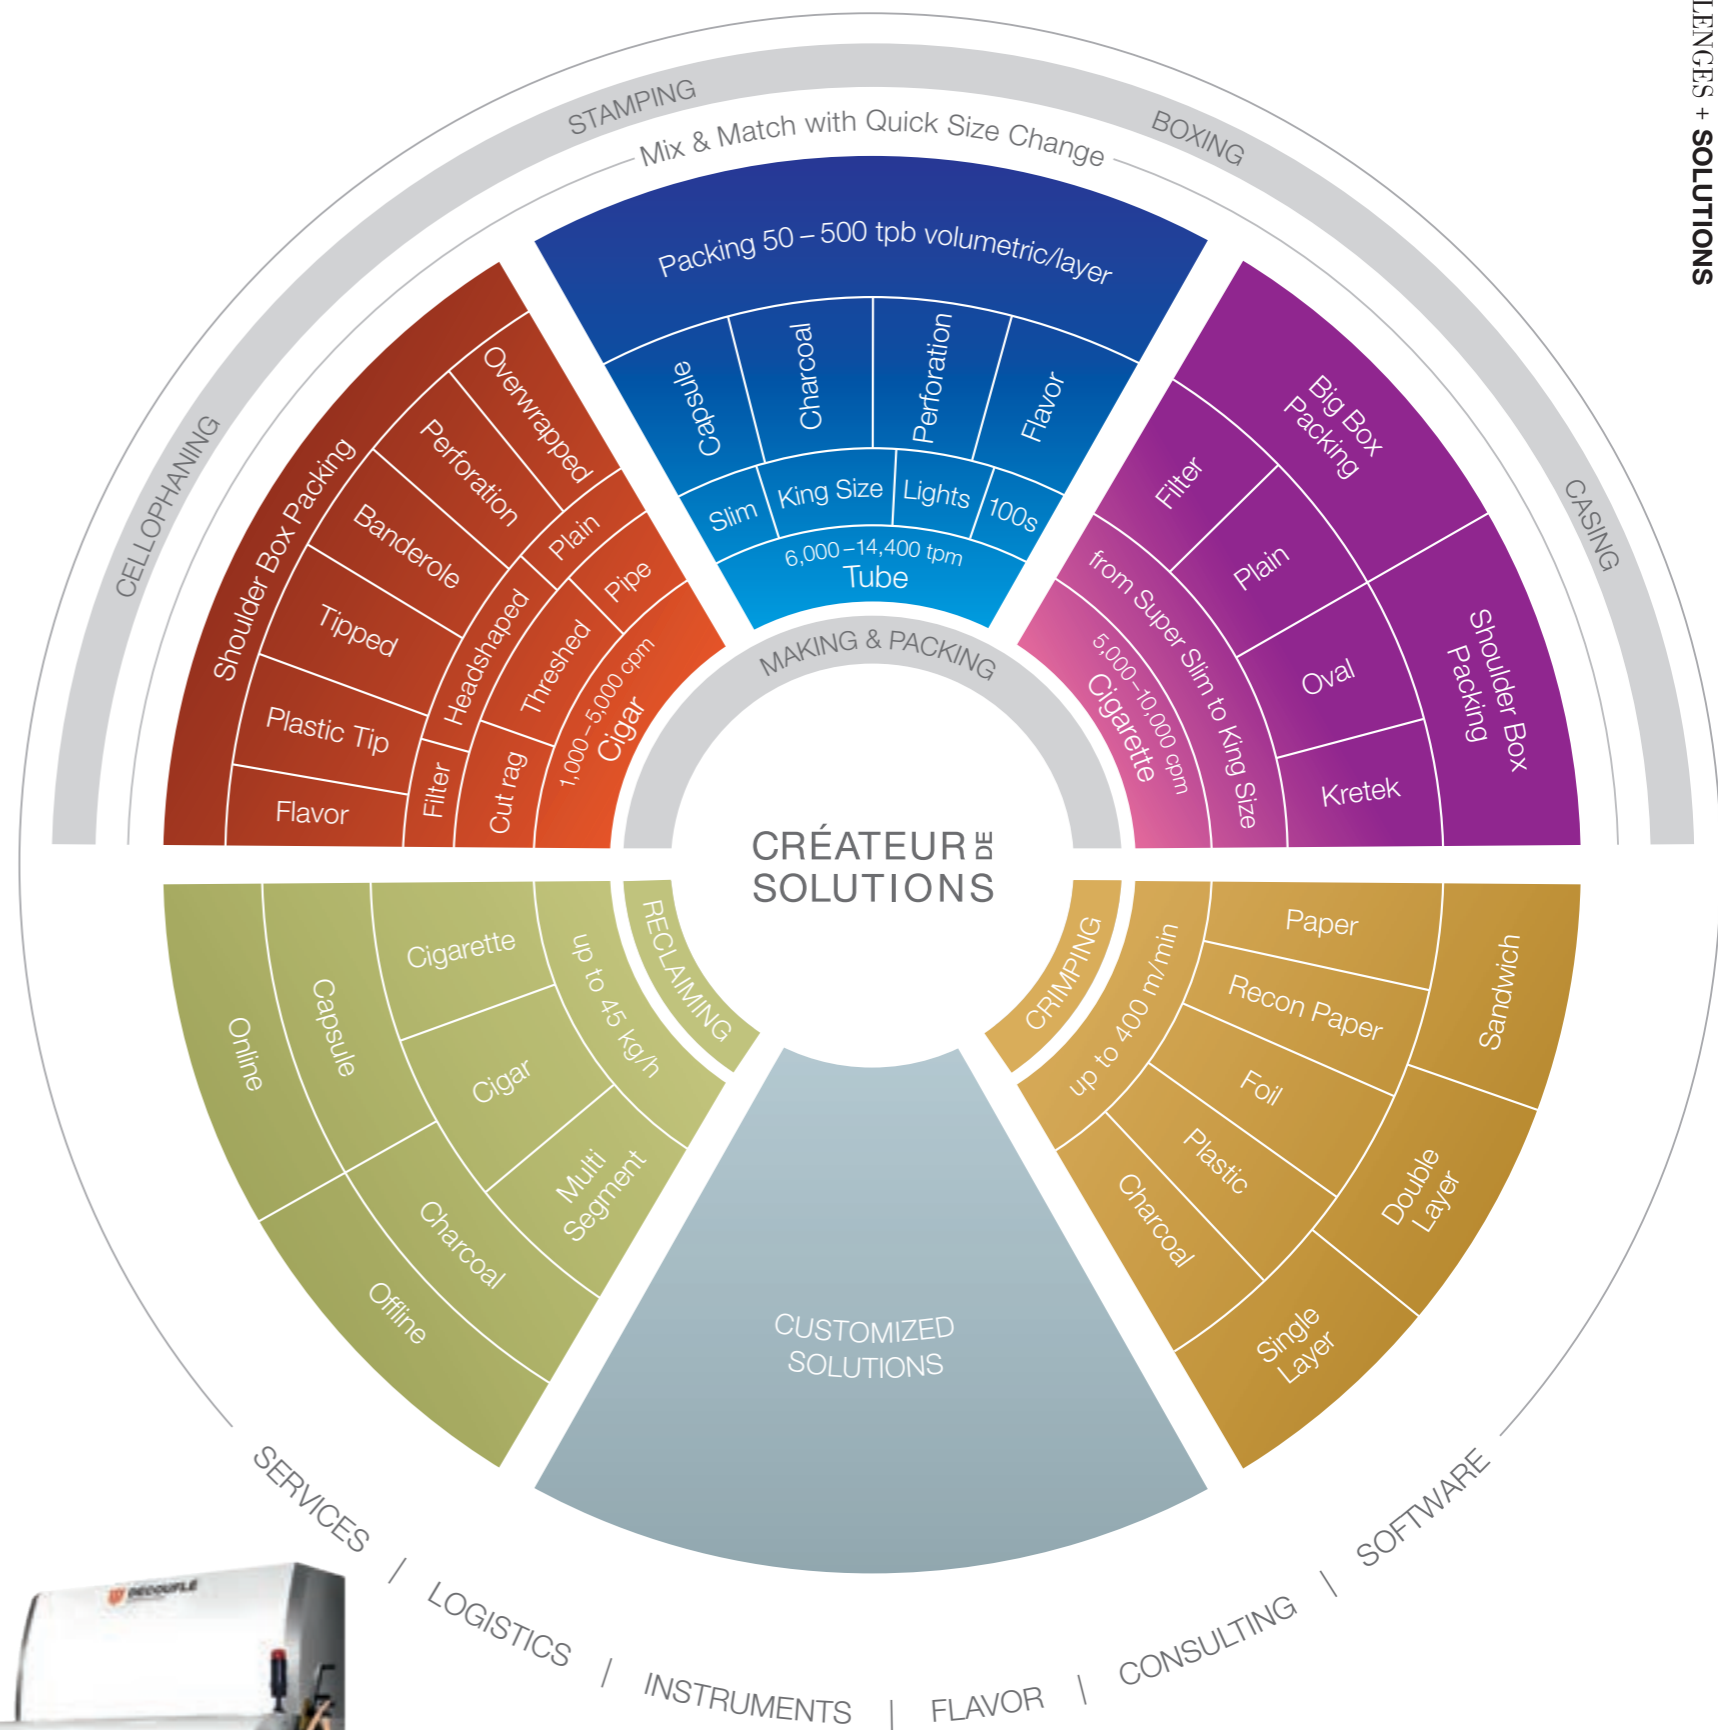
LENGES + SOLUTIONS

STAMPING
BOXING
CELLOPHANING
CASING
Mix & Match with Quick Size Change

Packing 50 – 500 tpb volumetric/layer
Capsule
Charcoal
Perforation
Flavor
Slim
King Size
Lights
100s
6,000 – 14,400 tpm
Tube

Shoulder Box Packing
Overwrapped
Perforation
Banderole
Tipped
Plastic Tip
Flavor
Plain
Headshaped
Pipe
Threshed
Filter
Cut rag
1,000 – 5,000 cpm
Cigar

Big Box Packing
Filter
Plain
Oval
Kretek
Shoulder Box Packing
from Super Slim to King Size
5,000 – 10,000 cpm
Cigarette

MAKING & PACKING

CRÉATEUR DE SOLUTIONS

RECLAIMING
up to 45 kg/h
Cigarette
Cigar
Multi Segment
Capsule
Charcoal
Online
Offline

CRIMPING
up to 400 m/min
Paper
Recon Paper
Foil
Plastic
Charcoal
Sandwich
Double Layer
Single Layer

CUSTOMIZED SOLUTIONS

SERVICES | LOGISTICS | INSTRUMENTS | FLAVOR | CONSULTING | SOFTWARE

DECOUFLE